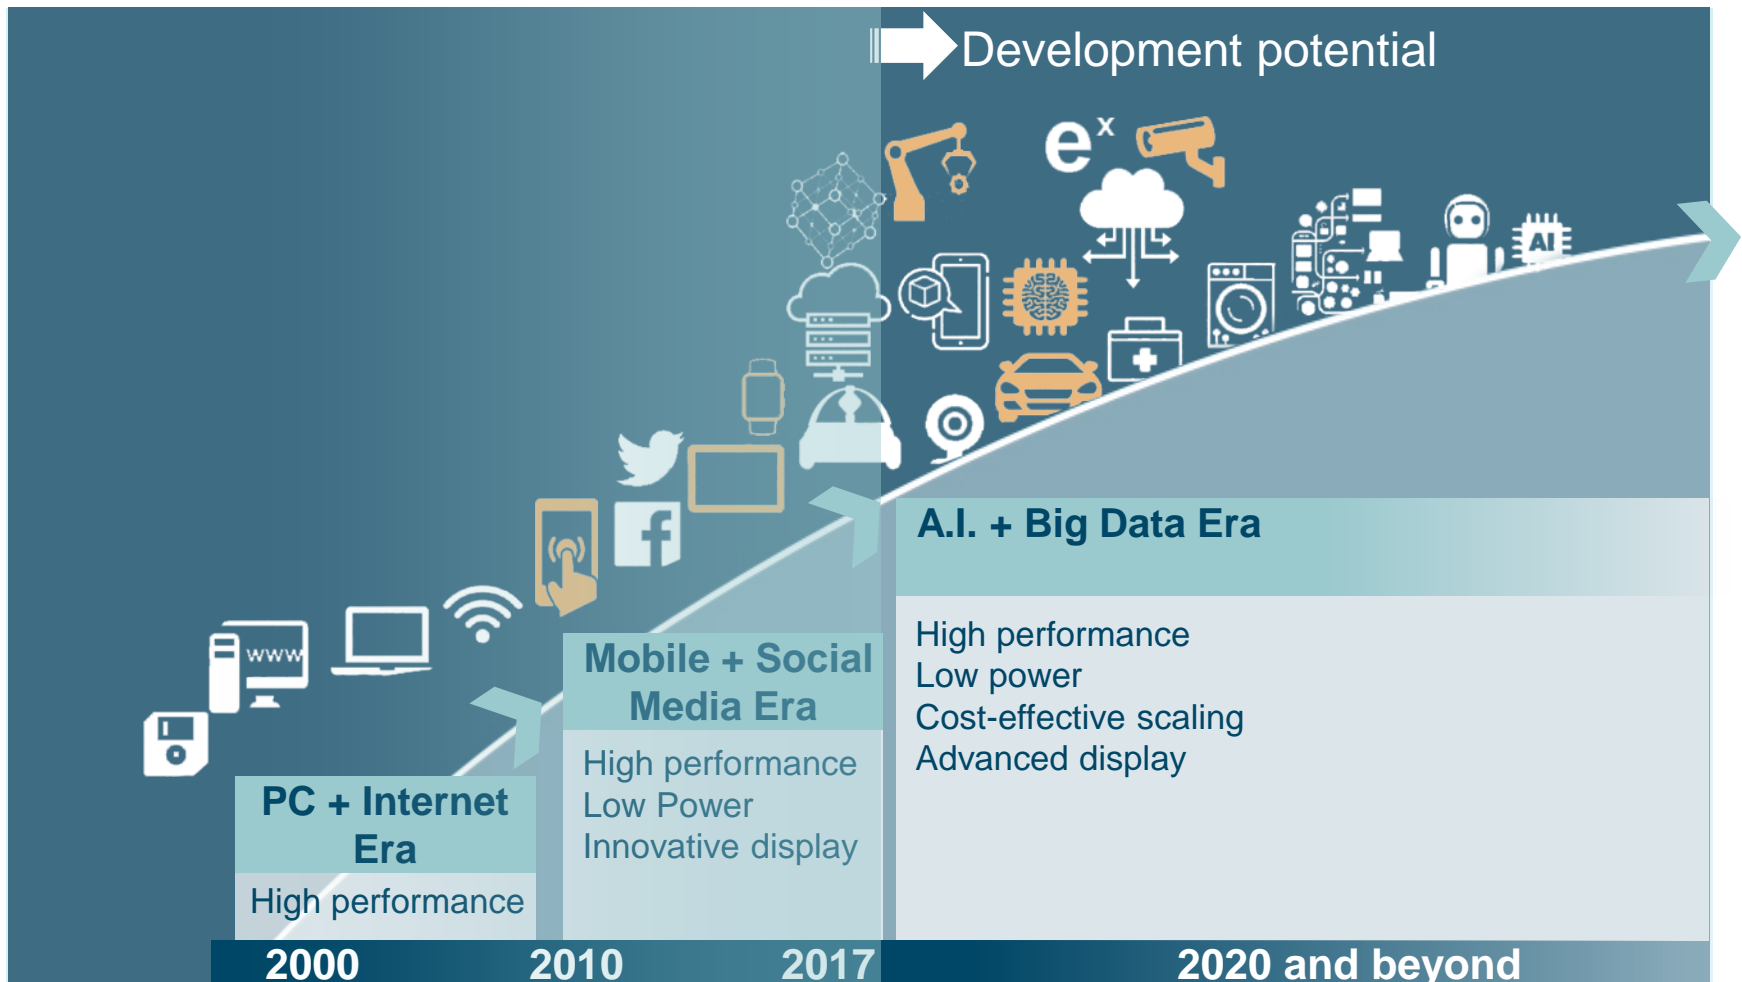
Development potential

$e^x$

www

AI

PC + Internet Era

High performance

Mobile + Social Media Era

High performance
Low Power
Innovative display

A.I. + Big Data Era

High performance
Low power
Cost-effective scaling
Advanced display

2000 2010 2017 2020 and beyond